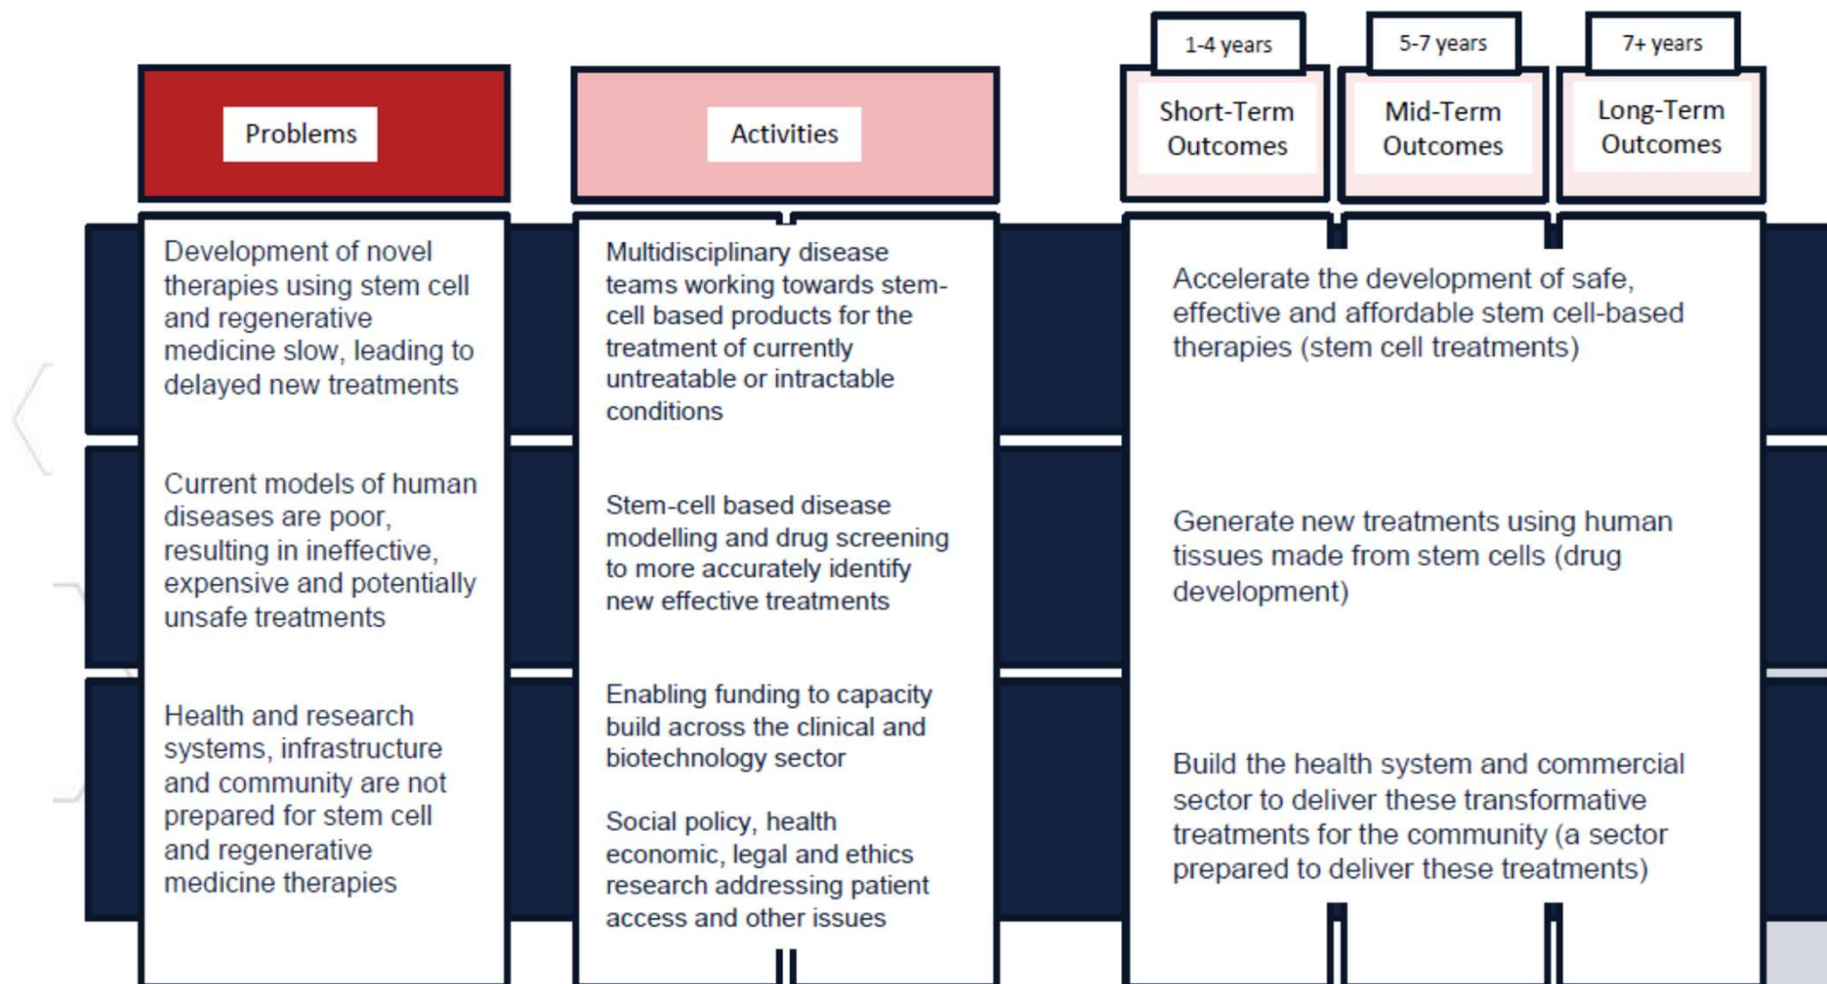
Problems

Activities

1-4 years

Short-Term Outcomes

5-7 years

Mid-Term Outcomes

7+ years

Long-Term Outcomes

Development of novel therapies using stem cell and regenerative medicine slow, leading to delayed new treatments

Current models of human diseases are poor, resulting in ineffective, expensive and potentially unsafe treatments

Health and research systems, infrastructure and community are not prepared for stem cell and regenerative medicine therapies

Multidisciplinary disease teams working towards stem-cell based products for the treatment of currently untreatable or intractable conditions

Stem-cell based disease modelling and drug screening to more accurately identify new effective treatments

Enabling funding to capacity build across the clinical and biotechnology sector

Social policy, health economic, legal and ethics research addressing patient access and other issues

Accelerate the development of safe, effective and affordable stem cell-based therapies (stem cell treatments)

Generate new treatments using human tissues made from stem cells (drug development)

Build the health system and commercial sector to deliver these transformative treatments for the community (a sector prepared to deliver these treatments)